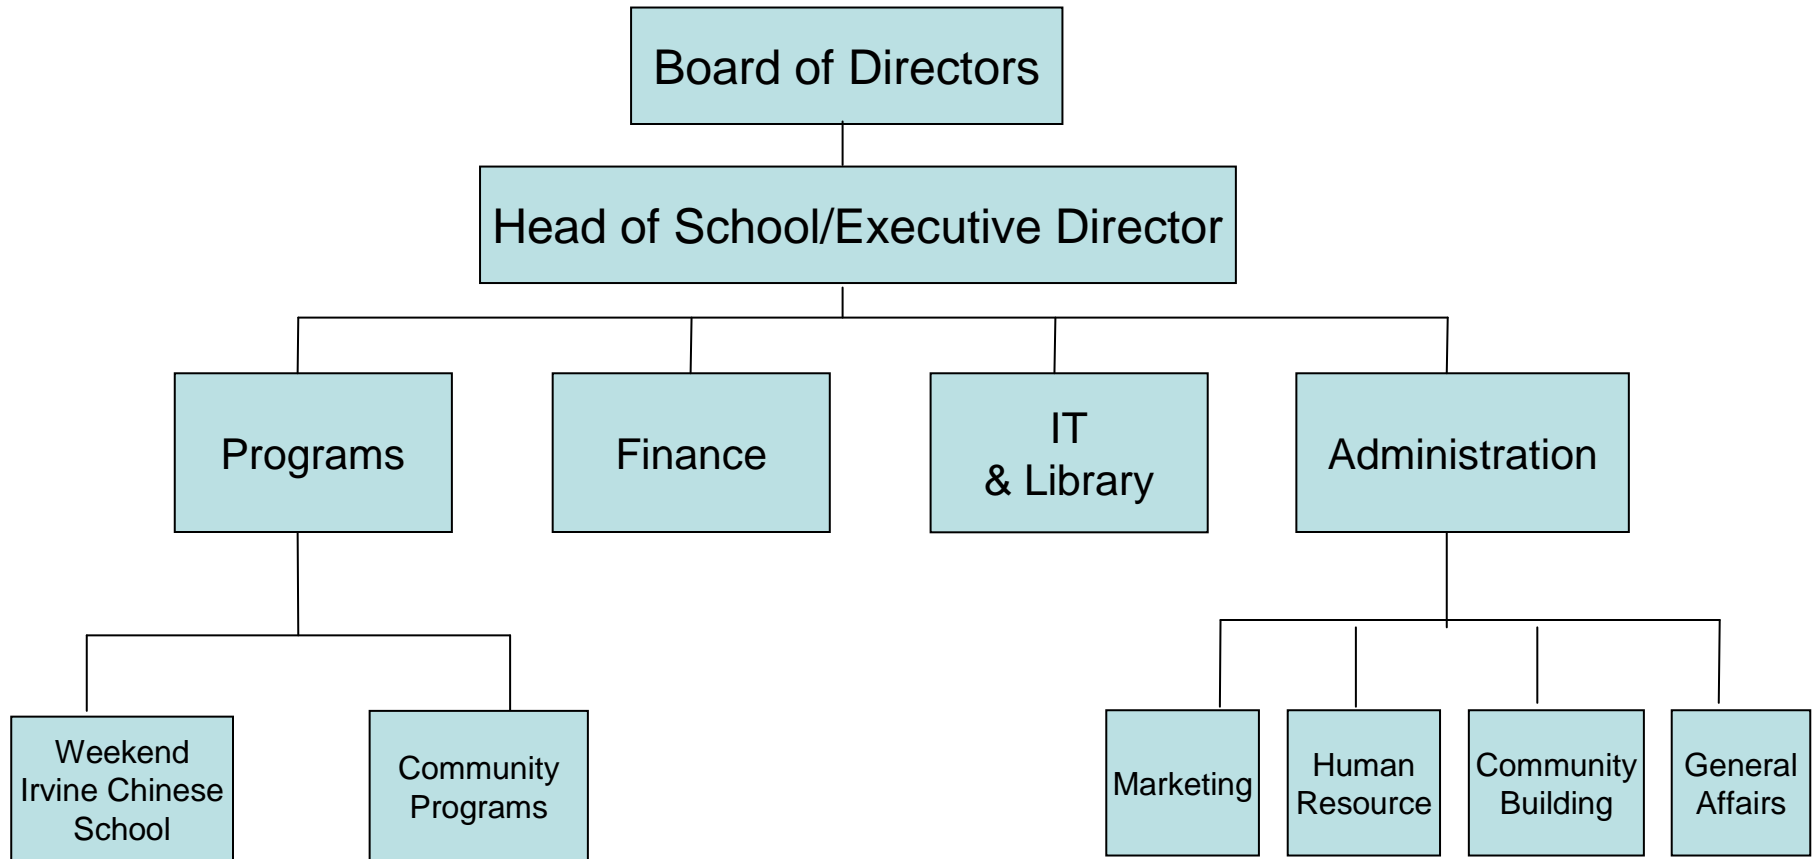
Board of Directors

Head of School/Executive Director

Programs

Finance

IT
& Library

Administration

Weekend Irvine Chinese School

Community Programs

Marketing

Human Resource

Community Building

General Affairs